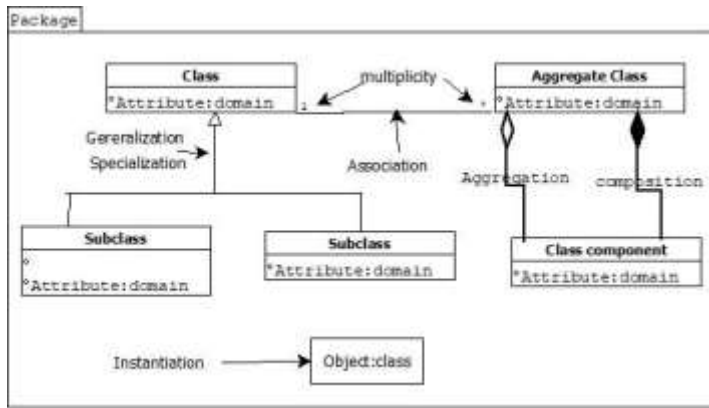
Package

Class
*Attribute:domain

multiplicity

1

*

Aggregate Class
*Attribute:domain

Gereralization
Specialization

Association

Aggregation

composition

Subclass
*
*Attribute:domain

Subclass
*Attribute:domain

Class component
*Attribute:domain

Instantiation

Object:class